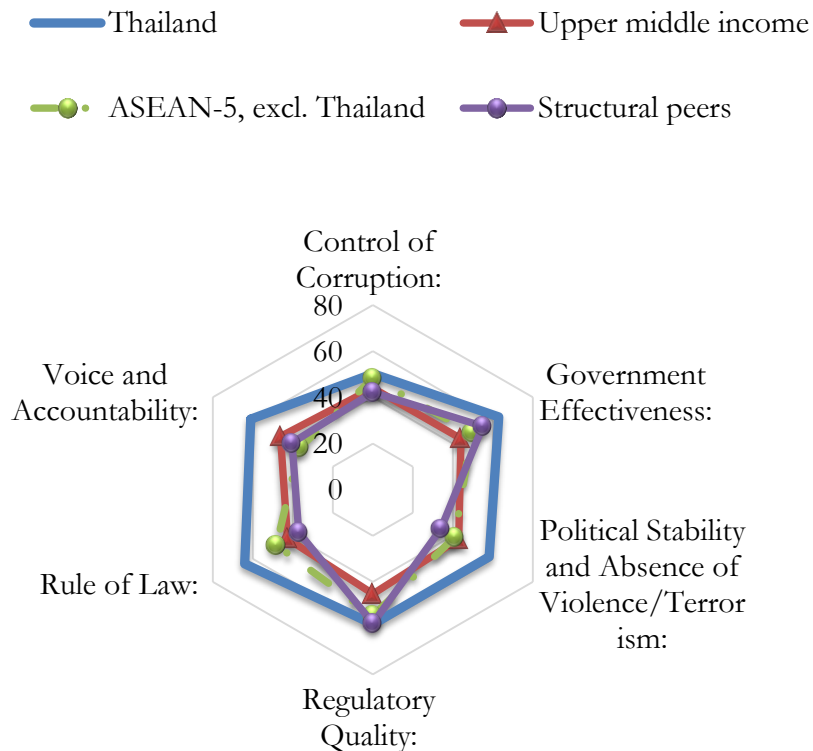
Thailand
Upper middle income
ASEAN-5, excl. Thailand
Structural peers

Control of Corruption:
80
60
40
20
0
Government Effectiveness:
Political Stability and Absence of Violence/Terrorism:
Regulatory Quality:
Rule of Law:
Voice and Accountability: